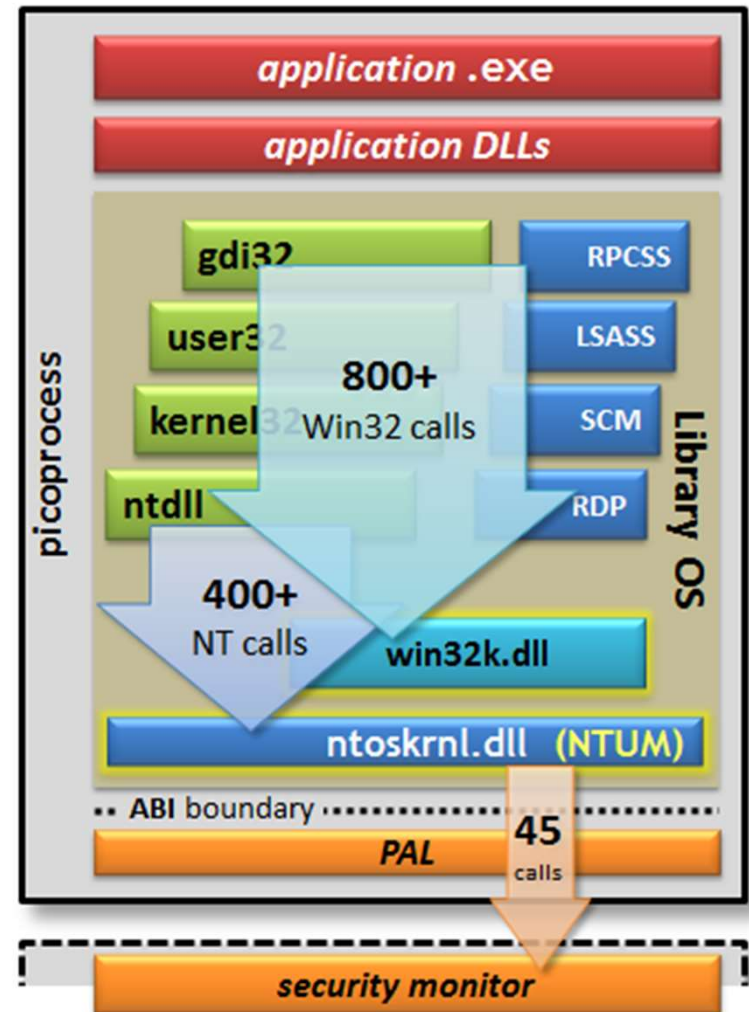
application .exe

application DLLs

picoprocess

gdi32

user32

kernel32

ntdll

RPCSS

LSASS

SCM

RDP

800+
Win32 calls

Library OS

400+
NT calls

win32k.dll

ntoskrnl.dll (NTUM)

ABI boundary

45
calls

PAL

security monitor